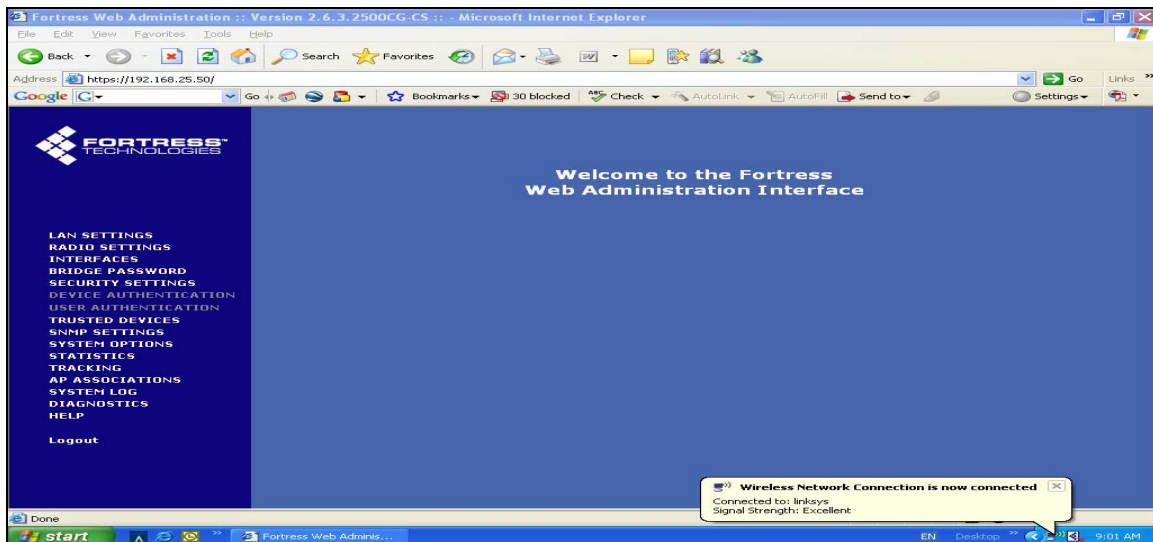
Fortress Web Administration :: Version 2.6.3.2500CG-CS :: - Microsoft Internet Explorer

File Edit View Favorites Tools Help

Back Search Favorites

Address https://192.168.25.50/ Go Links

Google G- Go Bookmarks 30 blocked Check AutoLink AutoFill Send to Settings

FORTRESS TECHNOLOGIES

Welcome to the Fortress
Web Administration Interface

LAN SETTINGS
RADIO SETTINGS
INTERFACES
BRIDGE PASSWORD
SECURITY SETTINGS
DEVICE AUTHENTICATION
USER AUTHENTICATION
TRUSTED DEVICES
SNMP SETTINGS
SYSTEM OPTIONS
STATISTICS
TRACKING
AP ASSOCIATIONS
SYSTEM LOG
DIAGNOSTICS
HELP

Logout

Wireless Network Connection is now connected
Connected to: linksys
Signal Strength: Excellent

Done

start Fortress Web Adminis... EN Desktop 9:01 AM